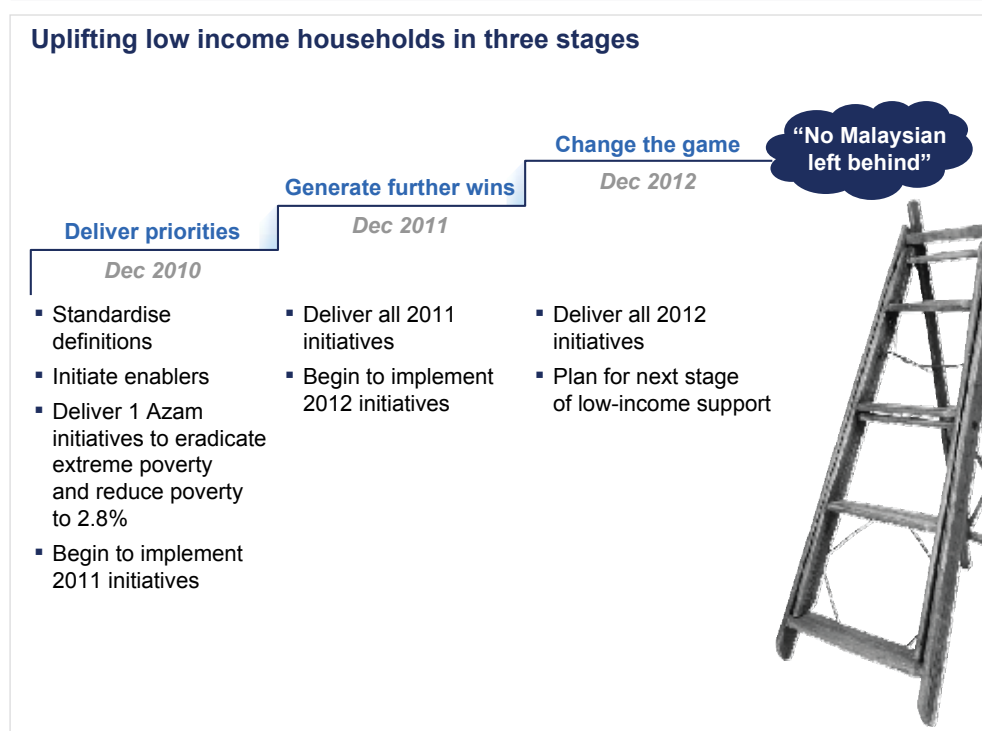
Uplifting low income households in three stages

"No Malaysian left behind"

Change the game

Dec 2012

Generate further wins

Dec 2011

Deliver priorities

Dec 2010

- Standardise definitions
- Initiate enablers
- Deliver 1 Azam initiatives to eradicate extreme poverty and reduce poverty to 2.8%
- Begin to implement 2011 initiatives

- Deliver all 2011 initiatives
- Begin to implement 2012 initiatives

- Deliver all 2012 initiatives
- Plan for next stage of low-income support